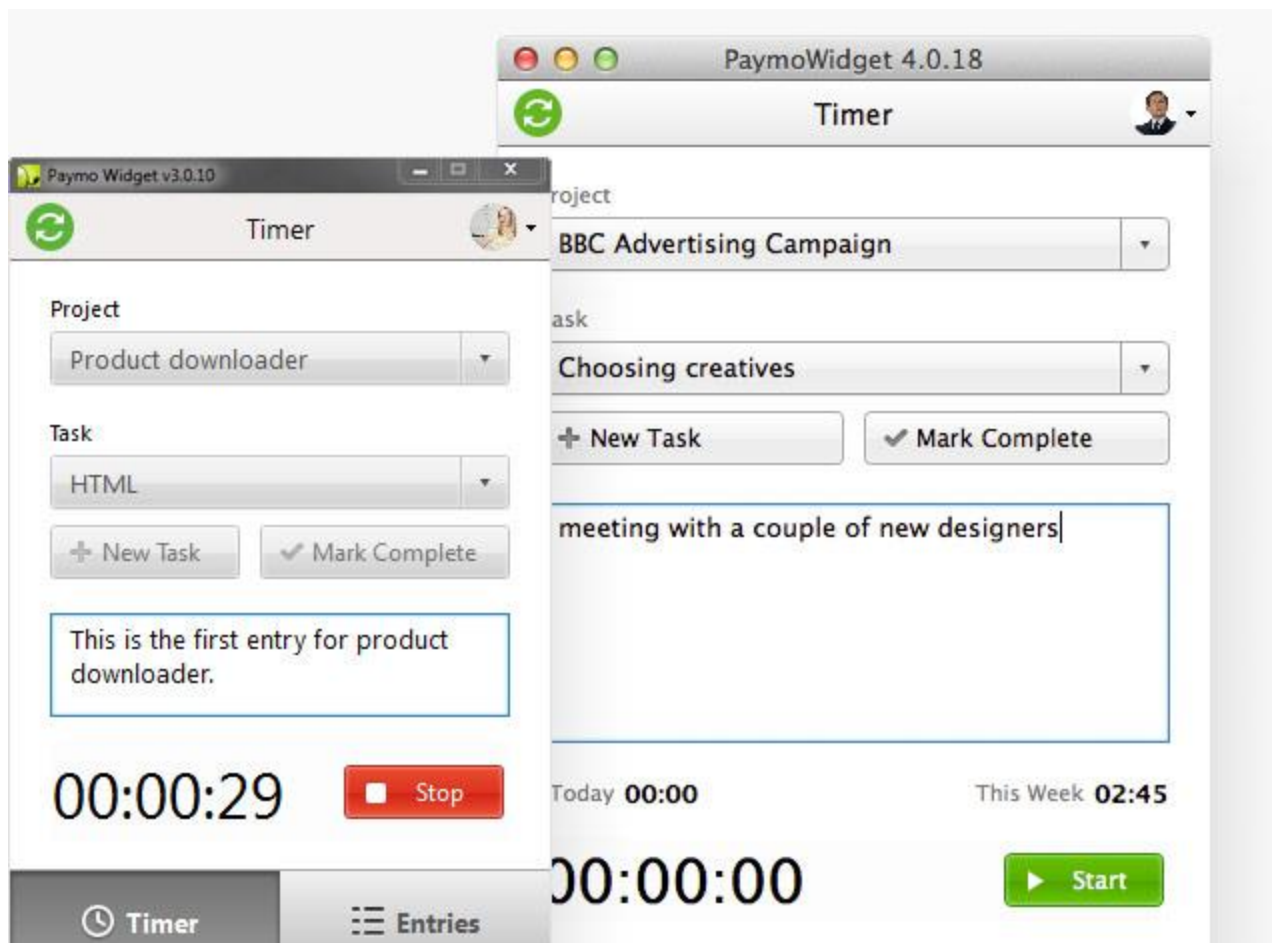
Paymo Widget v3.0.10

Timer

Project

Product downloader

Task

HTML

+ New Task

✔ Mark Complete

This is the first entry for product downloader.

00:00:29

Stop

Timer

Entries

PaymoWidget 4.0.18

Timer

roject

BBC Advertising Campaign

ask

Choosing creatives

+ New Task

✔ Mark Complete

meeting with a couple of new designers

Today 00:00

This Week 02:45

00:00:00

Start